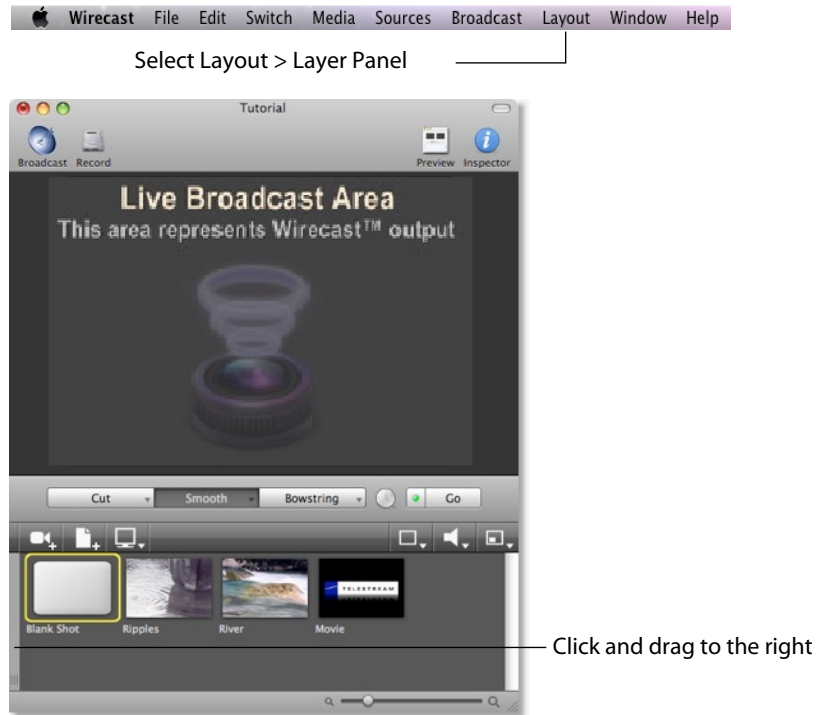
Wirecast File Edit Switch Media Sources Broadcast Layout Window Help

Select Layout > Layer Panel

Tutorial

Broadcast Record

Preview Inspector

Live Broadcast Area
This area represents Wirecast™ output

Cut Smooth Bowstring Go

TELESTREAM

Blank Shot Ripples River Movie

Click and drag to the right